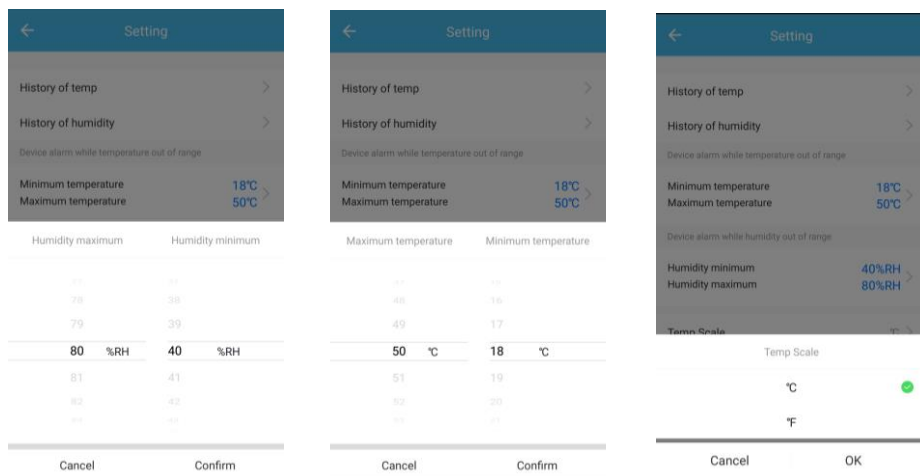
Setting

History of temp

History of humidity

Device alarm while temperature out of range

Minimum temperature 18℃
Maximum temperature 50℃

Humidity maximum Humidity minimum

78 38
79 39
80 %RH 40 %RH
81 41
82 42

Cancel Confirm

Setting

History of temp

History of humidity

Device alarm while temperature out of range

Minimum temperature 18℃
Maximum temperature 50℃

Maximum temperature Minimum temperature

48 16
49 17
50 ℃ 18 ℃
51 19
52 20

Cancel Confirm

Setting

History of temp

History of humidity

Device alarm while temperature out of range

Minimum temperature 18℃
Maximum temperature 50℃

Device alarm while humidity out of range

Humidity minimum 40%RH
Humidity maximum 80%RH

Temp Scale

Temp Scale

℃

℉

Cancel OK